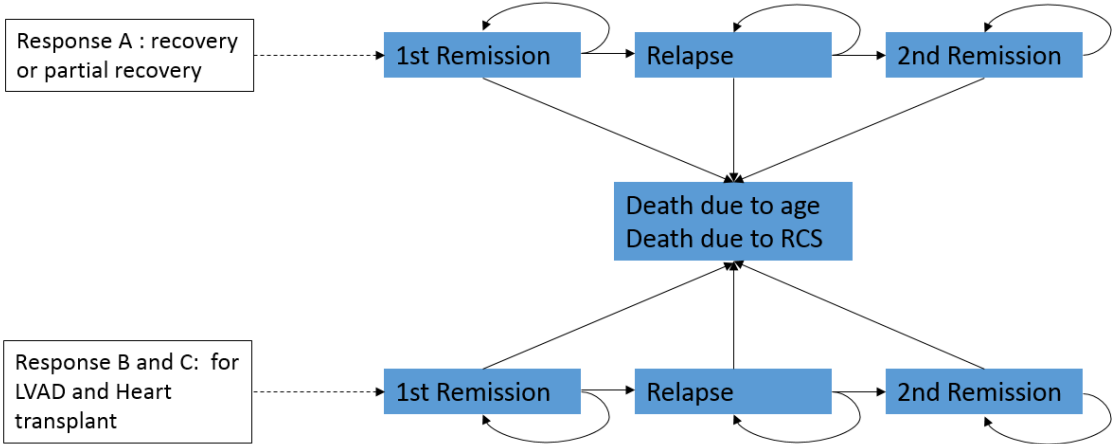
Response A : recovery or partial recovery

1st Remission

Relapse

2nd Remission

Death due to age
Death due to RCS

Response B and C: for LVAD and Heart transplant

1st Remission

Relapse

2nd Remission